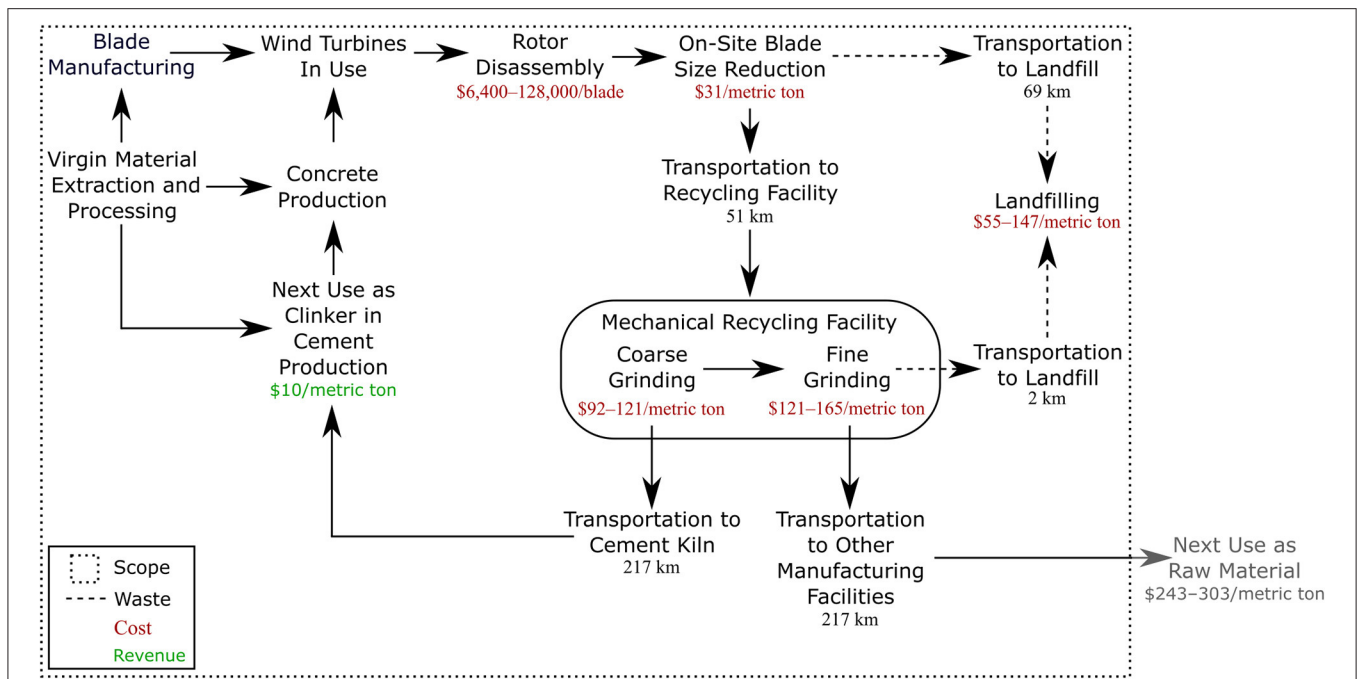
Blade Manufacturing

Wind Turbines In Use

Rotor Disassembly
\$6,400–128,000/blade

On-Site Blade Size Reduction
\$31/metric ton

Transportation to Landfill
69 km

Virgin Material Extraction and Processing

Concrete Production

Transportation to Recycling Facility
51 km

Landfilling
\$55–147/metric ton

Next Use as Clinker in Cement Production
\$10/metric ton

Mechanical Recycling Facility

Coarse Grinding
\$92–121/metric ton

Fine Grinding
\$121–165/metric ton

Transportation to Landfill
2 km

Transportation to Cement Kiln
217 km

Transportation to Other Manufacturing Facilities
217 km

Next Use as Raw Material
\$243–303/metric ton

Scope
Waste
Cost
Revenue